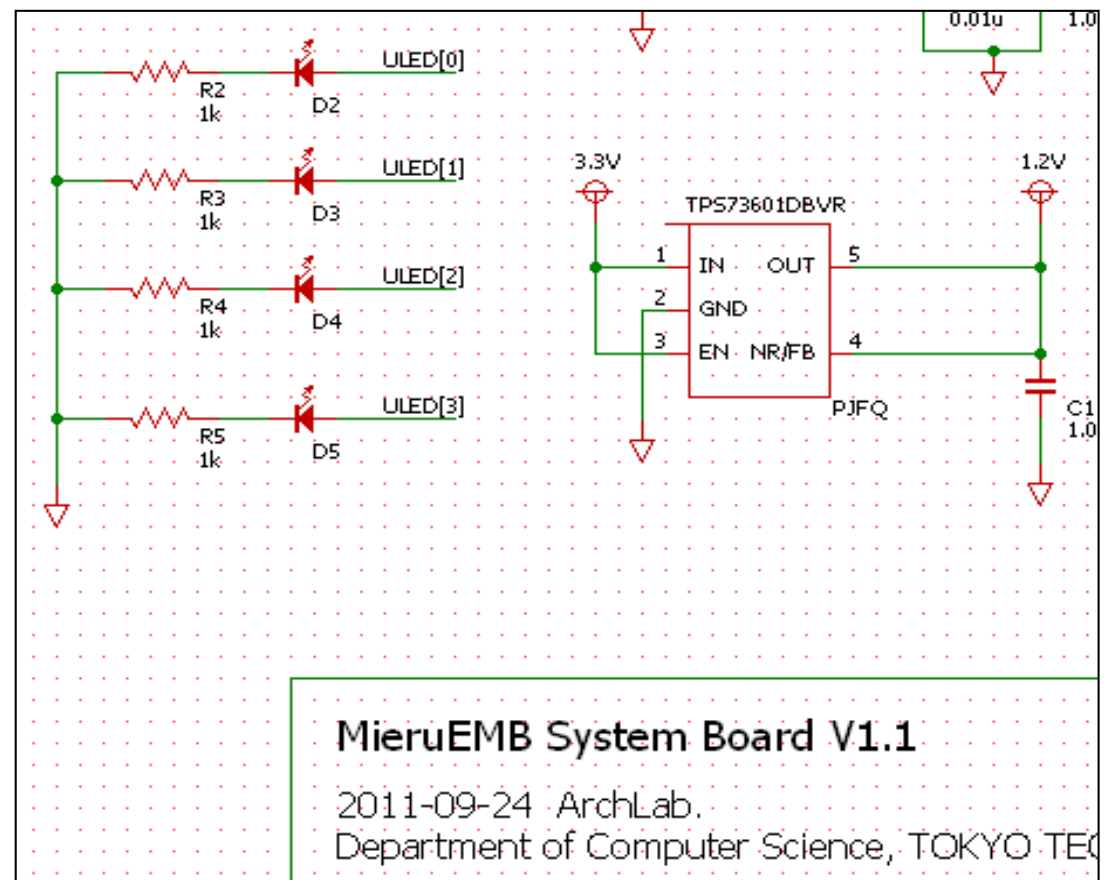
0.01u
1.0

ULED[0]
R2
1k
D2

ULED[1]
R3
1k
D3

ULED[2]
R4
1k
D4

ULED[3]
R5
1k
D5

3.3V
1.2V
TPS73601DBVR
1 IN
2 GND
3 EN
OUT 5
NR/FB 4
PJFQ
C1
1.0

MieruEMB System Board V1.1

2011-09-24 ArchLab.
Department of Computer Science, TOKYO TE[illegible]